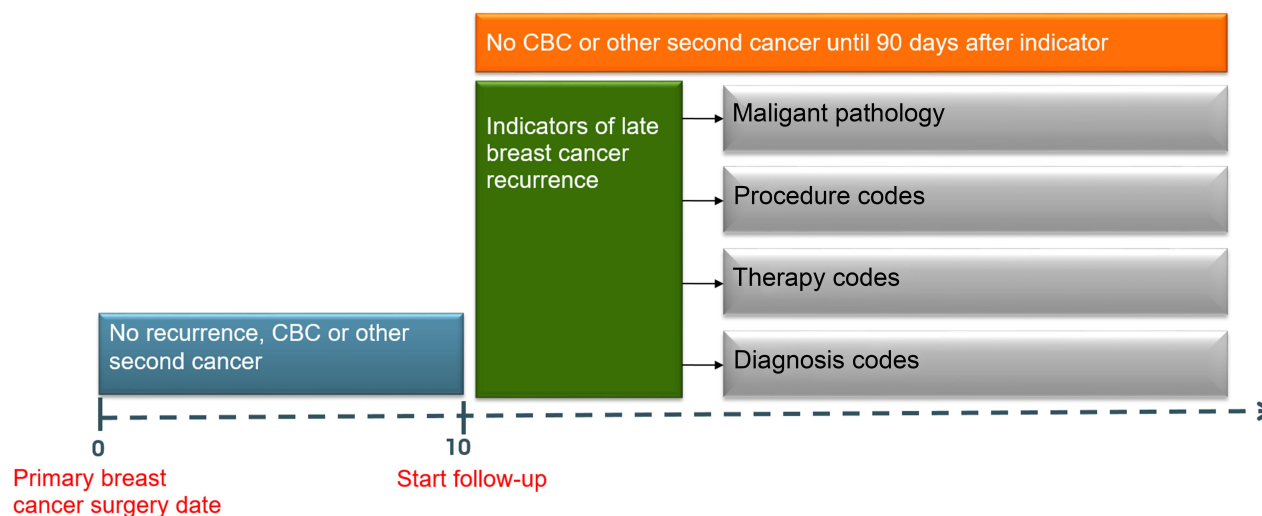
No CBC or other second cancer until 90 days after indicator

Indicators of late breast cancer recurrence

Maligant pathology

Procedure codes

Therapy codes

Diagnosis codes

No recurrence, CBC or other second cancer

0

10

Primary breast cancer surgery date

Start follow-up